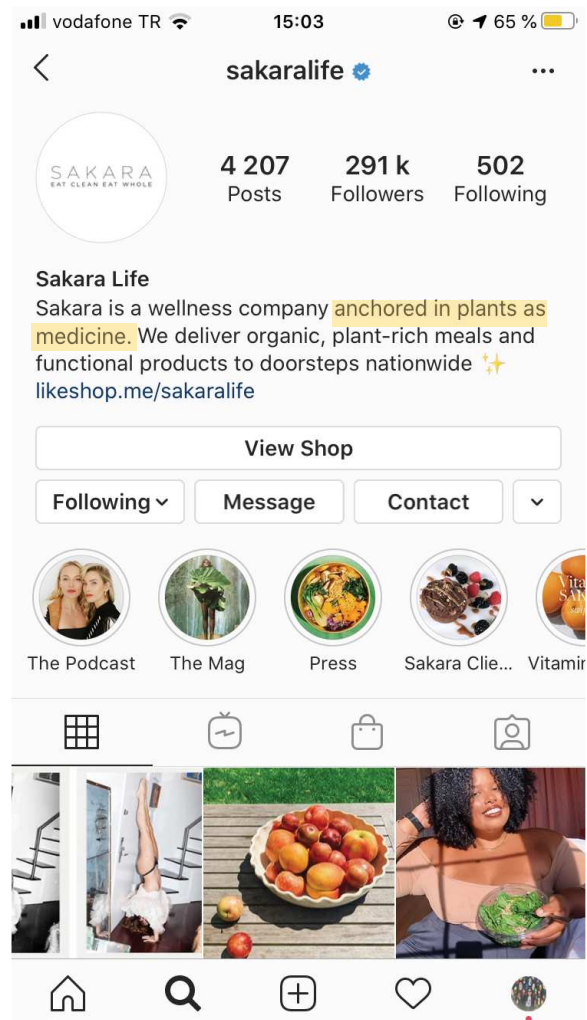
vodafone TR 15:03 65 %

sakaralife

SAKARA
EAT CLEAN EAT WHOLE

4 207
Posts

291 k
Followers

502
Following

Sakara Life
Sakara is a wellness company anchored in plants as medicine. We deliver organic, plant-rich meals and functional products to doorsteps nationwide ✨
likeshop.me/sakaralife

View Shop

Following

Message

Contact

The Podcast

The Mag

Press

Sakara Clie...

Vitamin